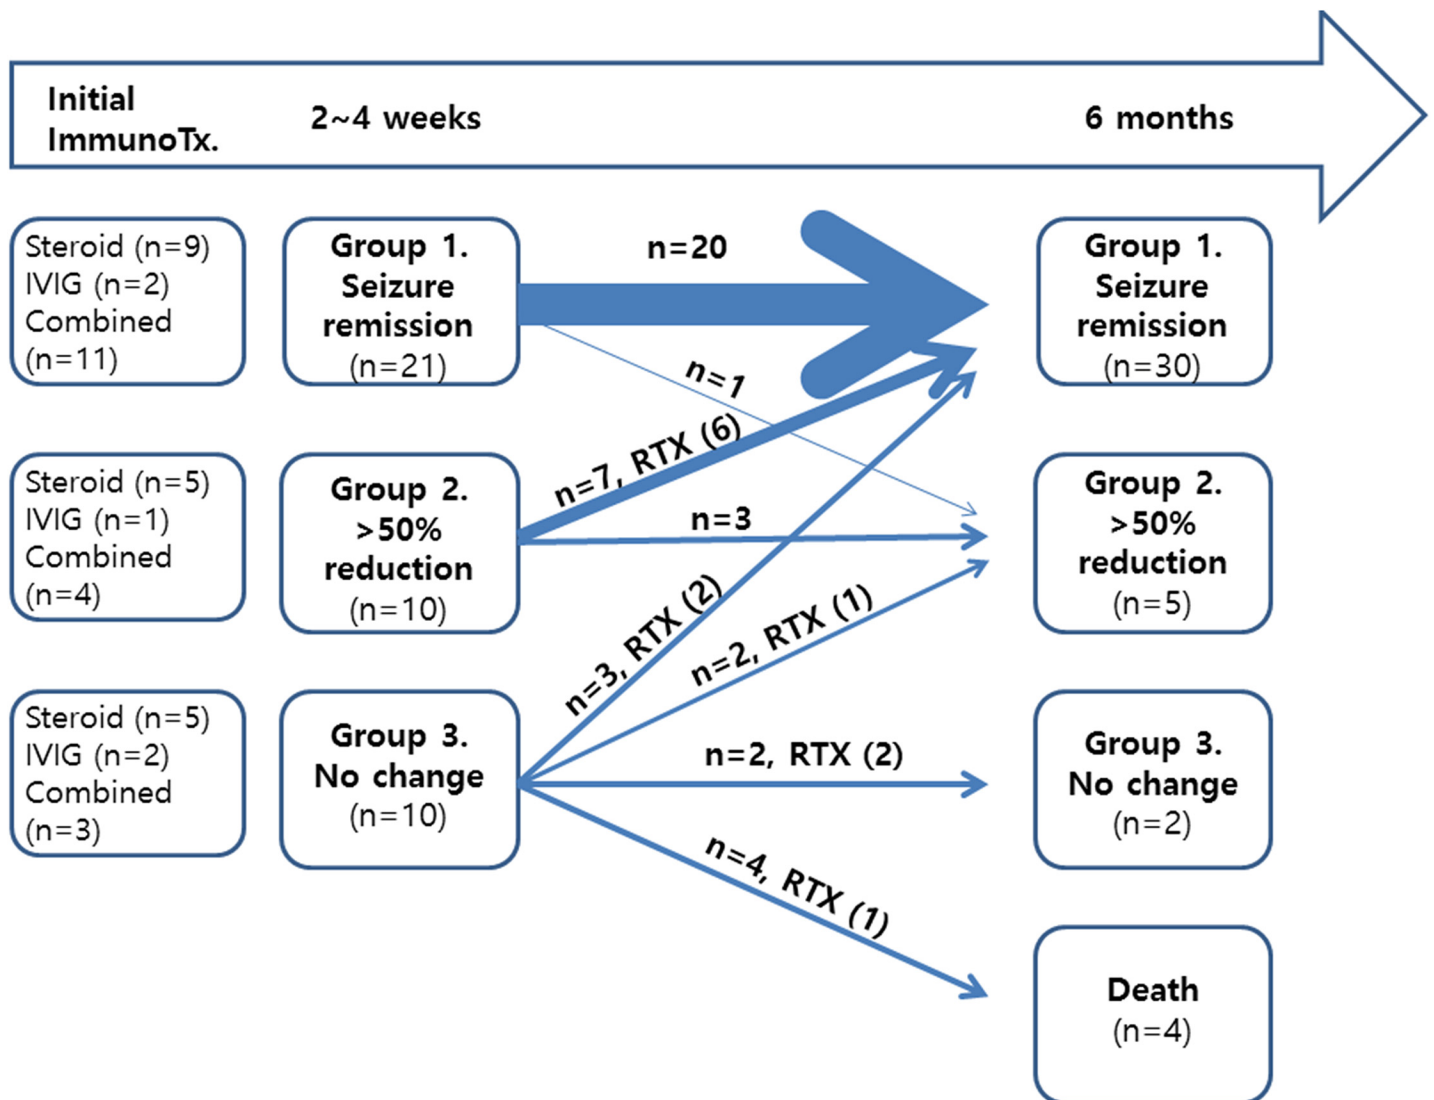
Initial ImmunoTx.

2~4 weeks

6 months

Steroid (n=9)
IVIG (n=2)
Combined (n=11)

Group 1. Seizure remission (n=21)

n=20

Group 1. Seizure remission (n=30)

n=1

n=7, RTX (6)

Steroid (n=5)
IVIG (n=1)
Combined (n=4)

Group 2. >50% reduction (n=10)

n=3

Group 2. >50% reduction (n=5)

n=3, RTX (2)

n=2, RTX (1)

Steroid (n=5)
IVIG (n=2)
Combined (n=3)

Group 3. No change (n=10)

n=2, RTX (2)

Group 3. No change (n=2)

n=4, RTX (1)

Death (n=4)